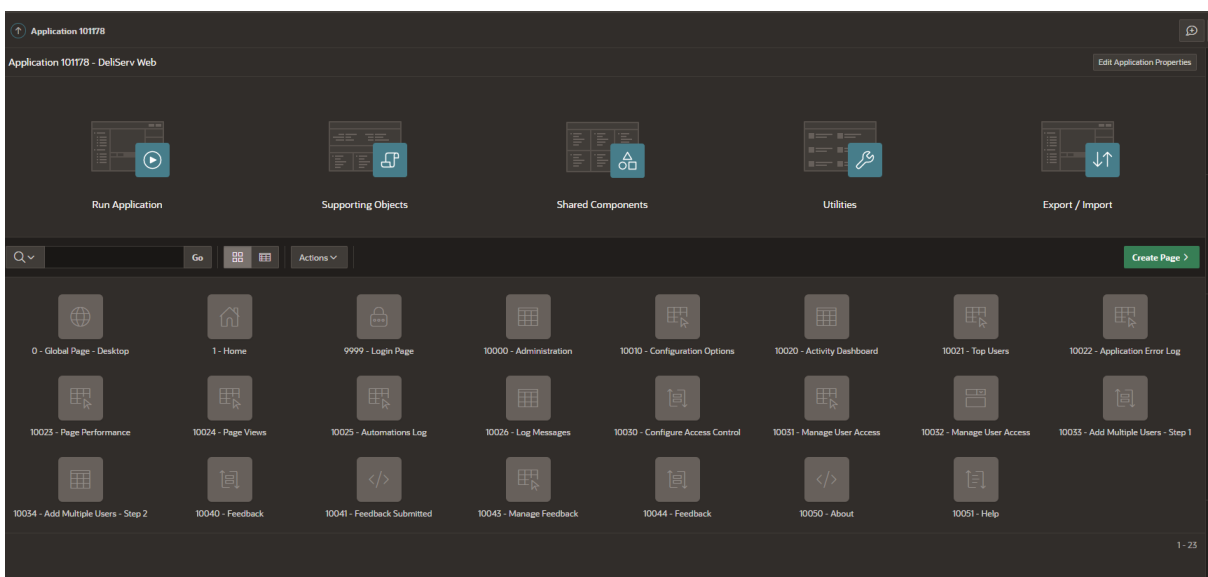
Application 101178

Application 101178 - DeliServ Web

Edit Application Properties

Run Application

Supporting Objects

Shared Components

Utilities

Export / Import

Go

Actions

Create Page

0 - Global Page - Desktop

1 - Home

9999 - Login Page

10000 - Administration

10010 - Configuration Options

10020 - Activity Dashboard

10021 - Top Users

10022 - Application Error Log

10023 - Page Performance

10024 - Page Views

10025 - Automations Log

10026 - Log Messages

10030 - Configure Access Control

10031 - Manage User Access

10032 - Manage User Access

10033 - Add Multiple Users - Step 1

10034 - Add Multiple Users - Step 2

10040 - Feedback

10041 - Feedback Submitted

10043 - Manage Feedback

10044 - Feedback

10050 - About

10051 - Help

1 - 23